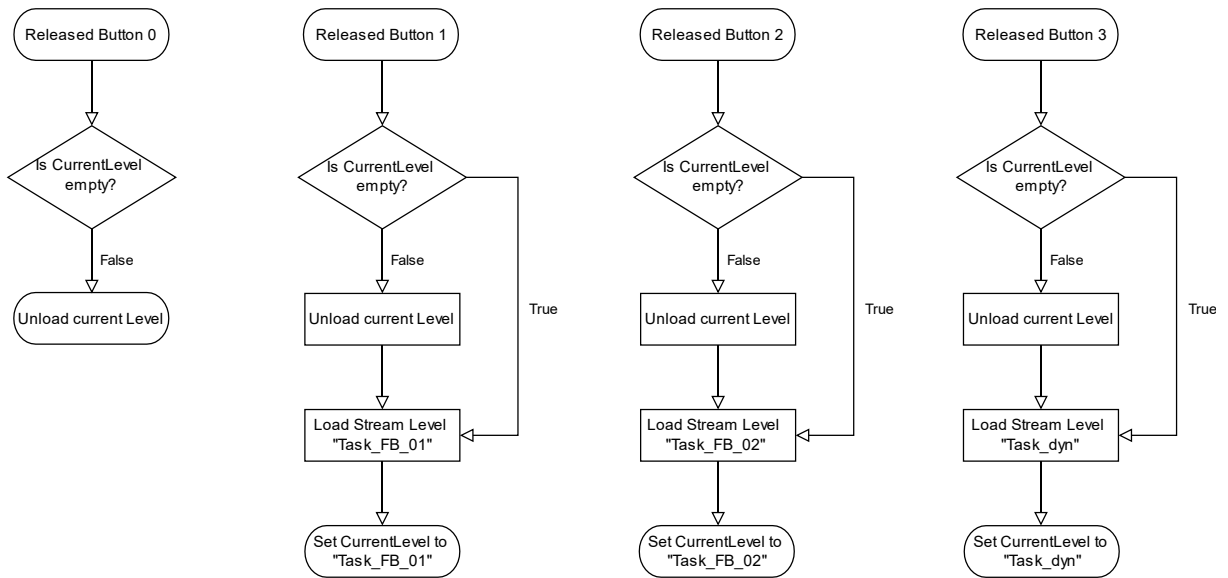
Released Button 0

Is CurrentLevel empty?

False

Unload current Level

Released Button 1

Is CurrentLevel empty?

False

True

Unload current Level

Load Stream Level "Task_FB_01"

Set CurrentLevel to "Task_FB_01"

Released Button 2

Is CurrentLevel empty?

False

True

Unload current Level

Load Stream Level "Task_FB_02"

Set CurrentLevel to "Task_FB_02"

Released Button 3

Is CurrentLevel empty?

False

True

Unload current Level

Load Stream Level "Task_dyn"

Set CurrentLevel to "Task_dyn"